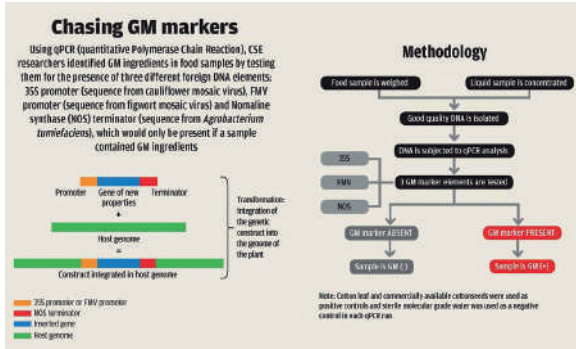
Chasing GM markers

Using qPCR (quantitative Polymerase Chain Reaction), CSE researchers identified GM ingredients in food samples by testing them for the presence of three different foreign DNA elements: 35S promoter (sequence from cauliflower mosaic virus), FMV promoter (sequence from figwort mosaic virus) and Nomaline synthase (NOS) terminator (sequence from Agrobacterium tumefaciens), which would only be present if a sample contained GM ingredients

Promoter
Gene of new properties
Terminator
+
Host genome
=
Contract integrated in host genome

Transformation: Integration of the genetic construct into the genome of the plant

35S promoter or FMV promoter
NOS terminator
Inserted gene
Host genome

Methodology

Food sample is weighed
Liquid sample is concentrated
Good quality DNA is isolated
DNA is subjected to qPCR analysis
35S
FMV
NOS
3 GM marker elements are tested
GM marker ABSENT
GM marker PRESENT
Sample is GM (-)
Sample is GM (+)

Note: Cotton leaf and commercially available cottonseeds were used as positive controls and sterile molecular grade water was used as a negative control in each qPCR run